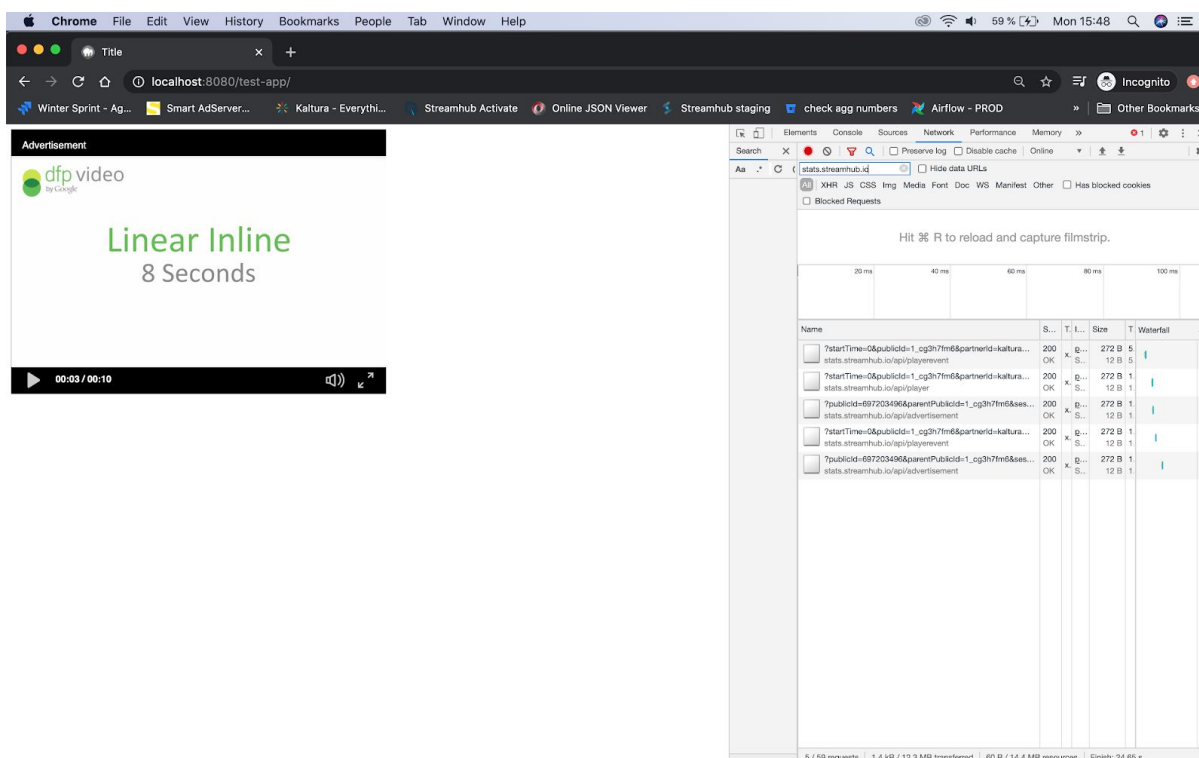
Chrome File Edit View History Bookmarks People Tab Window Help

59 % Mon 15:48

Title

localhost:8080/test-app/

Incognito

Winter Sprint - Ag... Smart AdServer... Kaltura - Everythi... Streamhub Activate Online JSON Viewer Streamhub staging check agg numbers Airflow - PROD » Other Bookmarks

Advertisement

dfp video
by Google

Linear Inline
8 Seconds

00:03 / 00:10

Elements Console Sources Network Performance Memory »

Search ×

Preserve log Disable cache Online

Aa .* C

stats.streamhub.io

Hide data URLs

All XHR JS CSS Img Media Font Doc WS Manifest Other Has blocked cookies

Blocked Requests

Hit ⌘ R to reload and capture filmstrip.

20 ms 40 ms 60 ms 80 ms 100 ms

| Name | S... | T... | I... | Size | T | Waterfall |
|---|---|---|---|---|---|---|
| ?startTime=0&publicId=1_cg3h7fm6&partnerId=kaltura... stats.streamhub.io/api/playerevent | 200 OK | x. | p... S... | 272 B 12 B | 5. 5. | |
| ?startTime=0&publicId=1_cg3h7fm6&partnerId=kaltura... stats.streamhub.io/api/player | 200 OK | x. | p... S... | 272 B 12 B | 1. 1. | |
| ?publicId=697203496&parentPublicId=1_cg3h7fm6&ses... stats.streamhub.io/api/advertisement | 200 OK | x. | p... S... | 272 B 12 B | 1. 1. | |
| ?startTime=0&publicId=1_cg3h7fm6&partnerId=kaltura... stats.streamhub.io/api/playerevent | 200 OK | x. | p... S... | 272 B 12 B | 1. 1. | |
| ?publicId=697203496&parentPublicId=1_cg3h7fm6&ses... stats.streamhub.io/api/advertisement | 200 OK | x. | p... S... | 272 B 12 B | 1. 1. | |

5 / 59 requests | 1.4 kB / 12.3 MB transferred | 60 B / 14.4 MB resources | Finish: 24.65 s